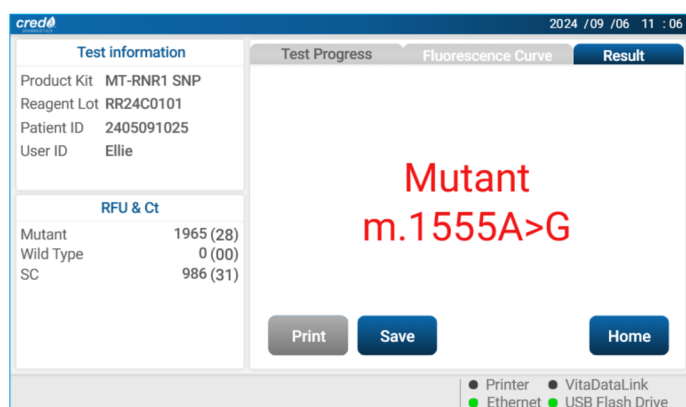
credo DIAGNOSTICS

2024 /09 /06 11 : 06

Test information

Product Kit MT-RNR1 SNP
Reagent Lot RR24C0101
Patient ID 2405091025
User ID Ellie

RFU & Ct

| | |
|---|---|
| Mutant | 1965 (28) |
| Wild Type | 0 (00) |
| SC | 986 (31) |

Test Progress | Fluorescence Curve | Result

Mutant
m.1555A>G

Print | Save | Home

Printer
VitaDataLink
Ethernet
USB Flash Drive